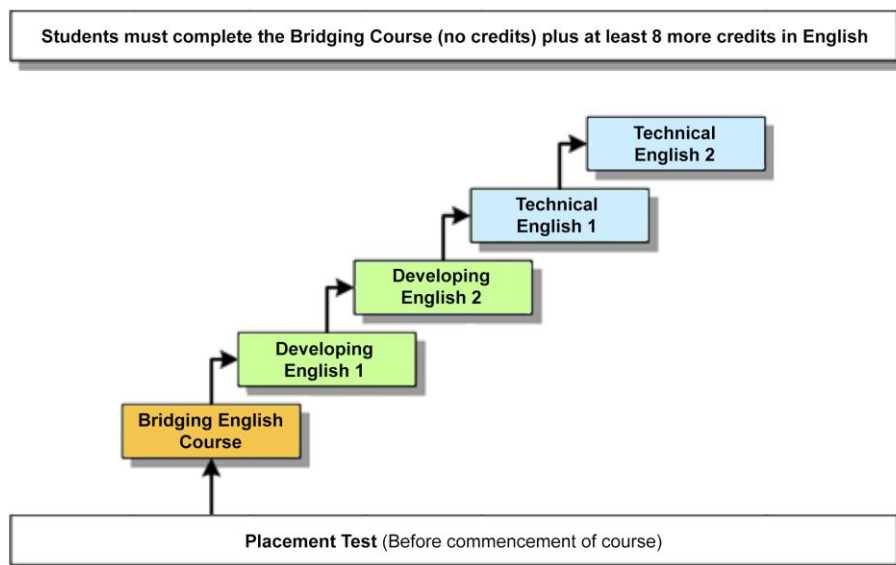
Students must complete the Bridging Course (no credits) plus at least 8 more credits in English

Technical English 2

Technical English 1

Developing English 2

Developing English 1

Bridging English Course

Placement Test (Before commencement of course)